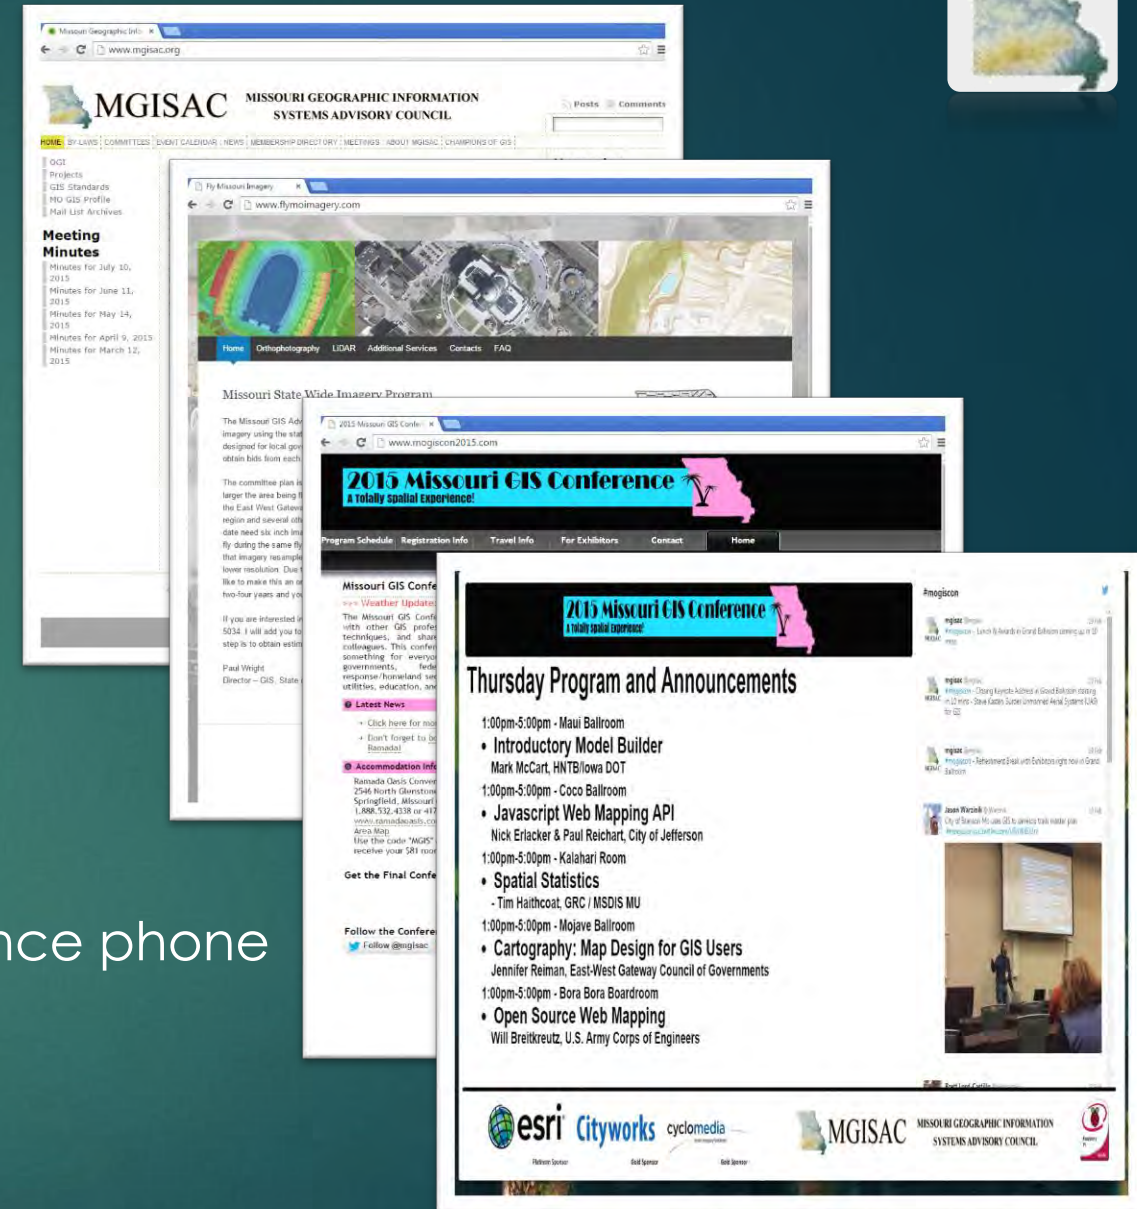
Missouri Geographic Info ×

www.mgisac.org

MGISAC MISSOURI GEOGRAPHIC INFORMATION SYSTEMS ADVISORY COUNCIL

Posts Comments

HOME BY-LAWS COMMITTEES EVENT CALENDAR NEWS MEMBERSHIP DIRECTORY MEETINGS ABOUT MGISAC CHAMPIONS OF GIS

OGI
Projects
GIS Standards
MO GIS Profile
Mail List Archives

Meeting Minutes
Minutes for July 10, 2015
Minutes for June 11, 2015
Minutes for May 14, 2015
Minutes for April 9, 2015
Minutes for March 12, 2015

Fly Missouri Imagery ×

www.flymoimagery.com

Home Orthophotography LIDAR Additional Services Contacts FAQ

Missouri State Wide Imagery Program

The Missouri GIS Adv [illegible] imagery using the sta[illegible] designed for local gov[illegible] obtain bids from each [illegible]

The committee plan is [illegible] larger the area being f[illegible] the East West Gatew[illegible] region and several oth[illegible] date need six inch ima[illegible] fly during the same fly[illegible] that imagery resample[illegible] lower resolution. Due t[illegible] like to make this an o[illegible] two-four years and yo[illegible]

If you are interested i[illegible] 5034. I will add you to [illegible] step is to obtain estim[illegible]

Paul Wright
Director – GIS, State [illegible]

2015 Missouri GIS Confe ×

www.mogiscon2015.com

2015 Missouri GIS Conference
A Totally Spatial Experience!

Program Schedule Registration Info Travel Info For Exhibitors Contact Home

Missouri GIS Confe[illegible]
>>> Weather Update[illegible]
The Missouri GIS Conf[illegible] with other GIS profe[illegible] techniques, and shar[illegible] colleagues. This confe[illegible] something for everyo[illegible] governments, fede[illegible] response/homeland se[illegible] utilities, education, an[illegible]

Latest News
Click here for mo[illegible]
Don't forget to b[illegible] Ramada!

Accommodation Info
Ramada Oasis Conve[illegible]
2546 North Glenston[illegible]
Springfield, Missouri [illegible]
1.888.532.4338 or 417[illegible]
www.ramadaoasis.co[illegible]
Area Map
Use the code "MGIS" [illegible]
receive your $81 roo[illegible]

Get the Final Confe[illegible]

Follow the Confere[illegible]
Follow @mgisac

nce phone

2015 Missouri GIS Conference
A Totally Spatial Experience!

Thursday Program and Announcements

1:00pm-5:00pm - Maui Ballroom
• Introductory Model Builder
Mark McCart, HNTB/Iowa DOT
1:00pm-5:00pm - Coco Ballroom
• Javascript Web Mapping API
Nick Erlacker & Paul Reichart, City of Jefferson
1:00pm-5:00pm - Kalahari Room
• Spatial Statistics
- Tim Haithcoat, GRC / MSDIS MU
1:00pm-5:00pm - Mojave Ballroom
• Cartography: Map Design for GIS Users
Jennifer Reiman, East-West Gateway Council of Governments
1:00pm-5:00pm - Bora Bora Boardroom
• Open Source Web Mapping
Will Breitkreutz, U.S. Army Corps of Engineers

#mogiscon

esri Cityworks cyclomedia MGISAC MISSOURI GEOGRAPHIC INFORMATION SYSTEMS ADVISORY COUNCIL